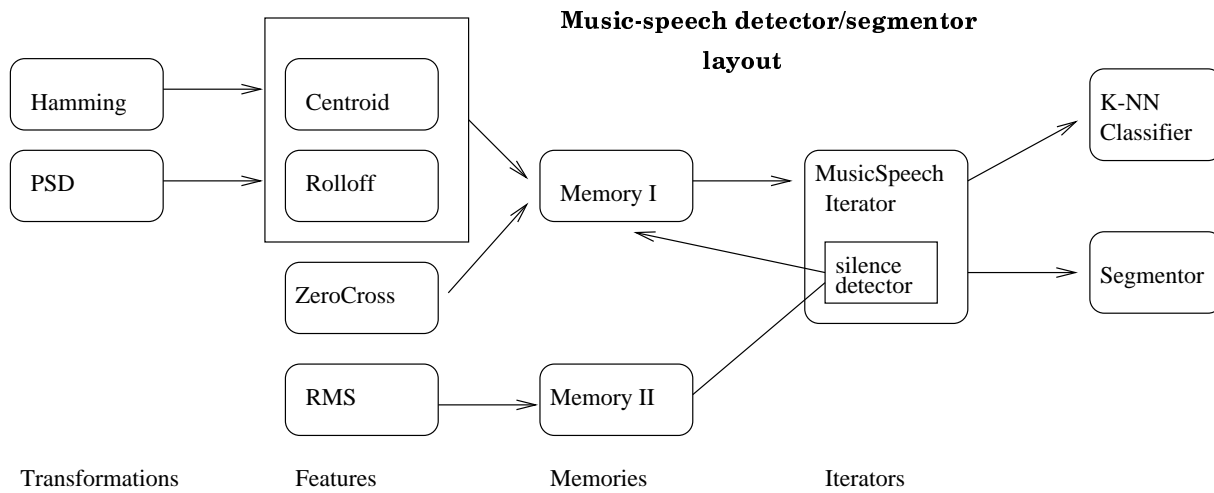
Music-speech detector/segmentor layout

Hamming

PSD

Centroid

Rolloff

ZeroCross

RMS

Memory I

Memory II

MusicSpeech Iterator

silence detector

K-NN Classifier

Segmentor

Transformations

Features

Memories

Iterators